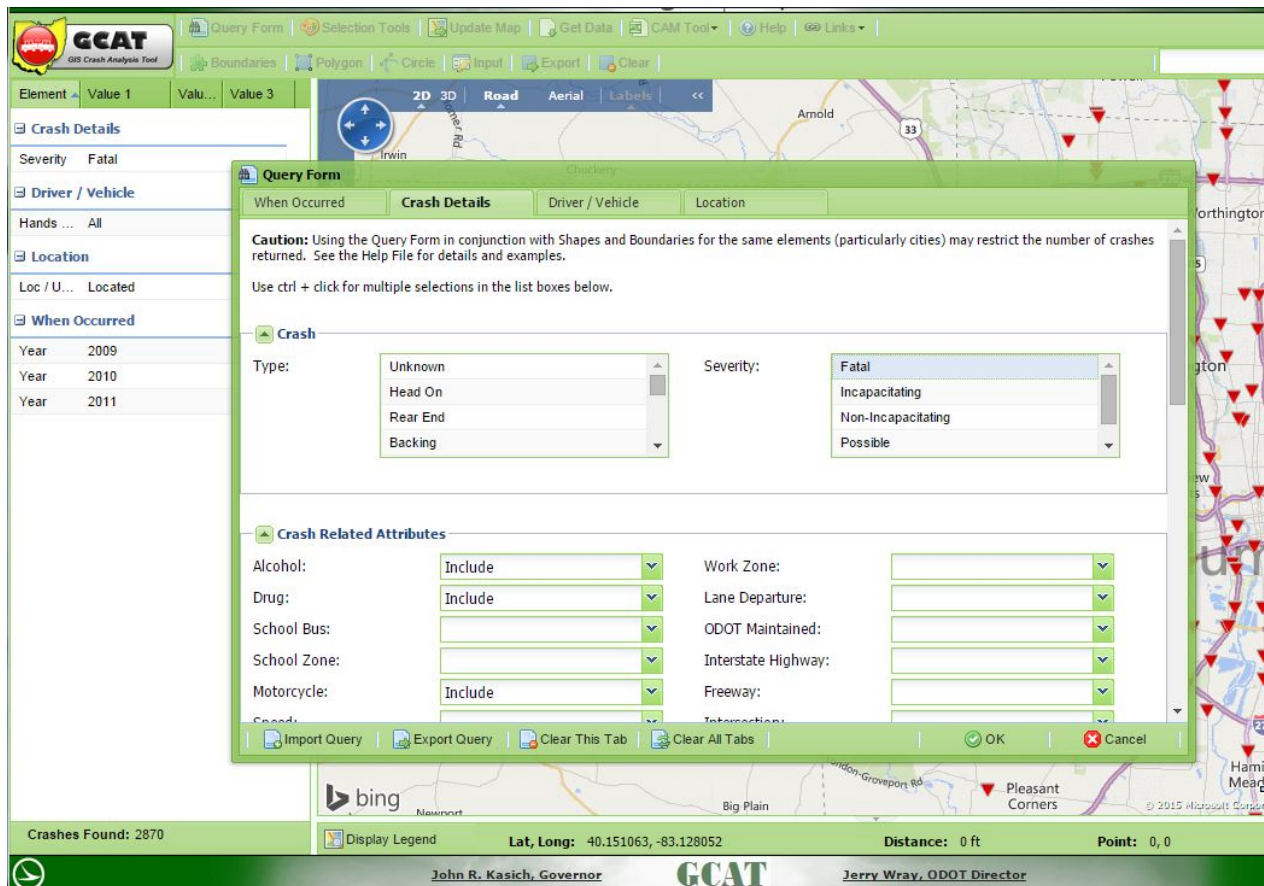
GCAT
GIS Crash Analysis Tool

Query Form | Selection Tools | Update Map | Get Data | CAM Tool | Help | Links
Boundaries | Polygon | Circle | Input | Export | Clear

| Element | Value 1 | Valu... | Value 3 |
|---|---|---|---|

Crash Details
Severity Fatal
Driver / Vehicle
Hands ... All
Location
Loc / U... Located
When Occurred
Year 2009
Year 2010
Year 2011

2D 3D Road Aerial Labels <<

Arnold
Irwin
Chuckery
33
Worthington
gton
ew
Hami
Mead

Query Form
When Occurred | Crash Details | Driver / Vehicle | Location

Caution: Using the Query Form in conjunction with Shapes and Boundaries for the same elements (particularly cities) may restrict the number of crashes returned. See the Help File for details and examples.

Use ctrl + click for multiple selections in the list boxes below.

Crash
Type: Unknown, Head On, Rear End, Backing
Severity: Fatal, Incapacitating, Non-Incapacitating, Possible

Crash Related Attributes
Alcohol: Include
Drug: Include
School Bus:
School Zone:
Motorcycle: Include
Speed:
Work Zone:
Lane Departure:
ODOT Maintained:
Interstate Highway:
Freeway:
Intersection:

Import Query | Export Query | Clear This Tab | Clear All Tabs | OK | Cancel

bing
Newport
Big Plain
Groveport Rd
Pleasant Corners
© 2015 Microsoft Corpo

Crashes Found: 2870
Display Legend
Lat, Long: 40.151063, -83.128052
Distance: 0 ft
Point: 0, 0

John R. Kasich, Governor
GCAT
Jerry Wray, ODOT Director